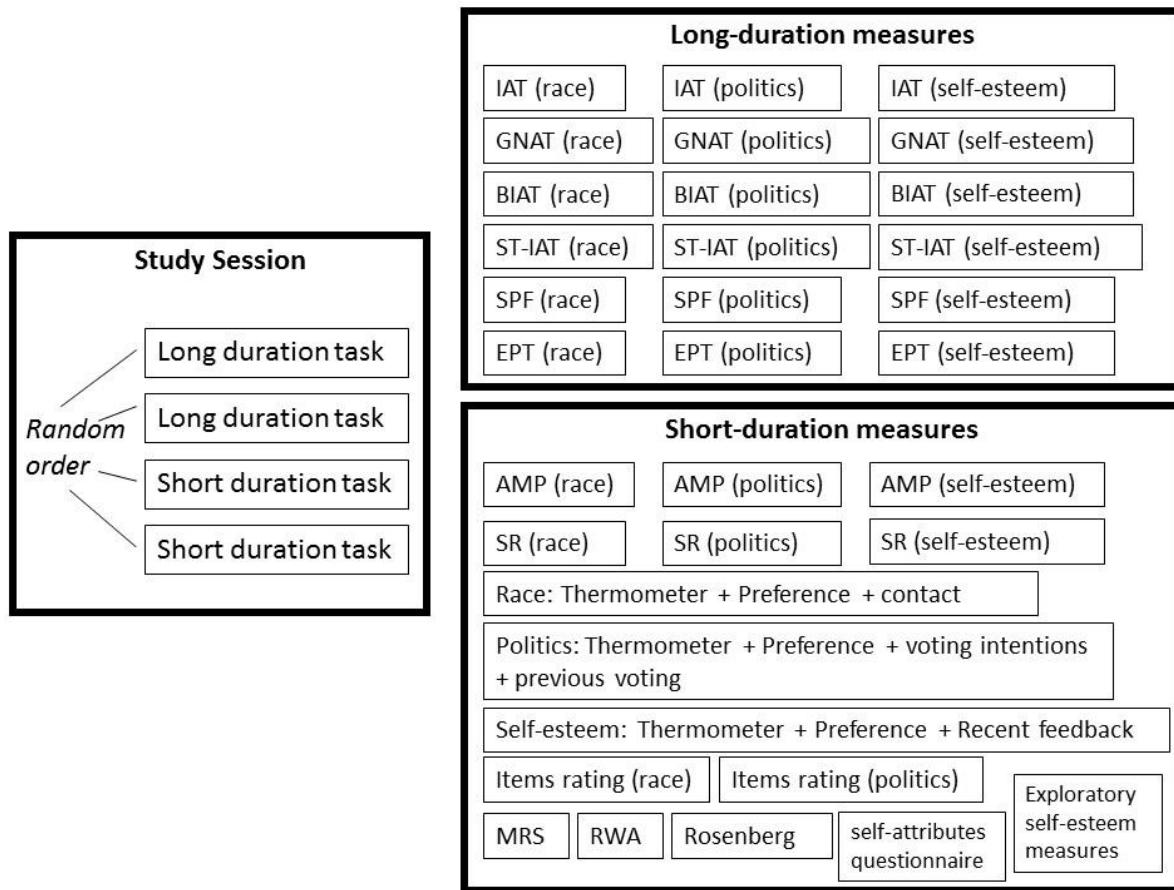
Study Session

Random order

Long duration task

Long duration task

Short duration task

Short duration task

Long-duration measures

| IAT (race) | IAT (politics) | IAT (self-esteem) |
|---|---|---|
| GNAT (race) | GNAT (politics) | GNAT (self-esteem) |
| BIAT (race) | BIAT (politics) | BIAT (self-esteem) |
| ST-IAT (race) | ST-IAT (politics) | ST-IAT (self-esteem) |
| SPF (race) | SPF (politics) | SPF (self-esteem) |
| EPT (race) | EPT (politics) | EPT (self-esteem) |

Short-duration measures

AMP (race) AMP (politics) AMP (self-esteem)

SR (race) SR (politics) SR (self-esteem)

Race: Thermometer + Preference + contact

Politics: Thermometer + Preference + voting intentions + previous voting

Self-esteem: Thermometer + Preference + Recent feedback

Items rating (race) Items rating (politics)

Exploratory self-esteem measures

MRS RWA Rosenberg self-attributes questionnaire